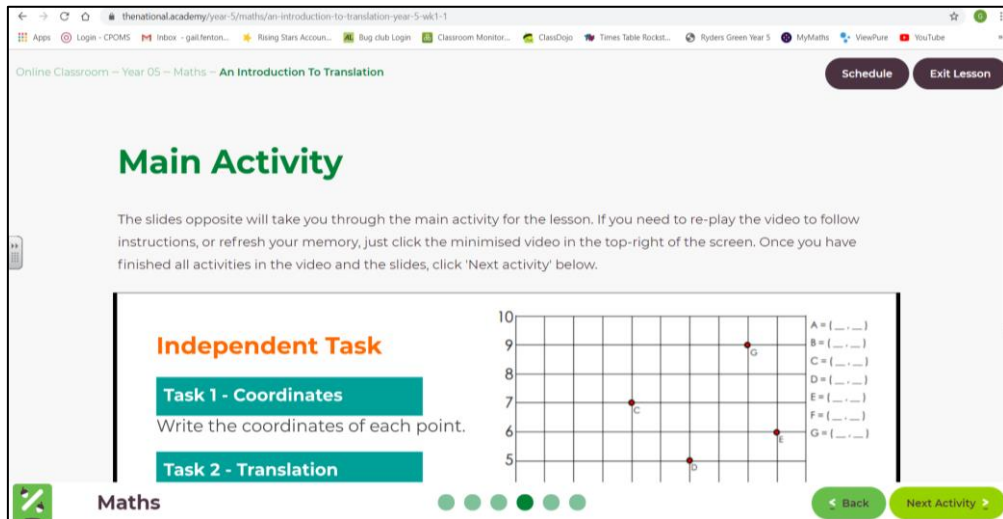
thenational.academy/year-5/maths/an-introduction-to-translation-year-5-wk1-1

Apps Login - CPOMS Inbox - gail.fenton... Rising Stars Accoun... Bug club Login Classroom Monitor... ClassDojo Times Table Rockst... Ryders Green Year 5 MyMaths ViewPure YouTube

Online Classroom – Year 05 – Maths – An Introduction To Translation

Schedule

Exit Lesson

Main Activity

The slides opposite will take you through the main activity for the lesson. If you need to re-play the video to follow instructions, or refresh your memory, just click the minimised video in the top-right of the screen. Once you have finished all activities in the video and the slides, click 'Next activity' below.

Independent Task

Task 1 - Coordinates

Write the coordinates of each point.

Task 2 - Translation

10
9
8
7
6
5

G
C
E
D

A = ( __ , __ )
B = ( __ , __ )
C = ( __ , __ )
D = ( __ , __ )
E = ( __ , __ )
F = ( __ , __ )
G = ( __ , __ )

Maths

Back

Next Activity